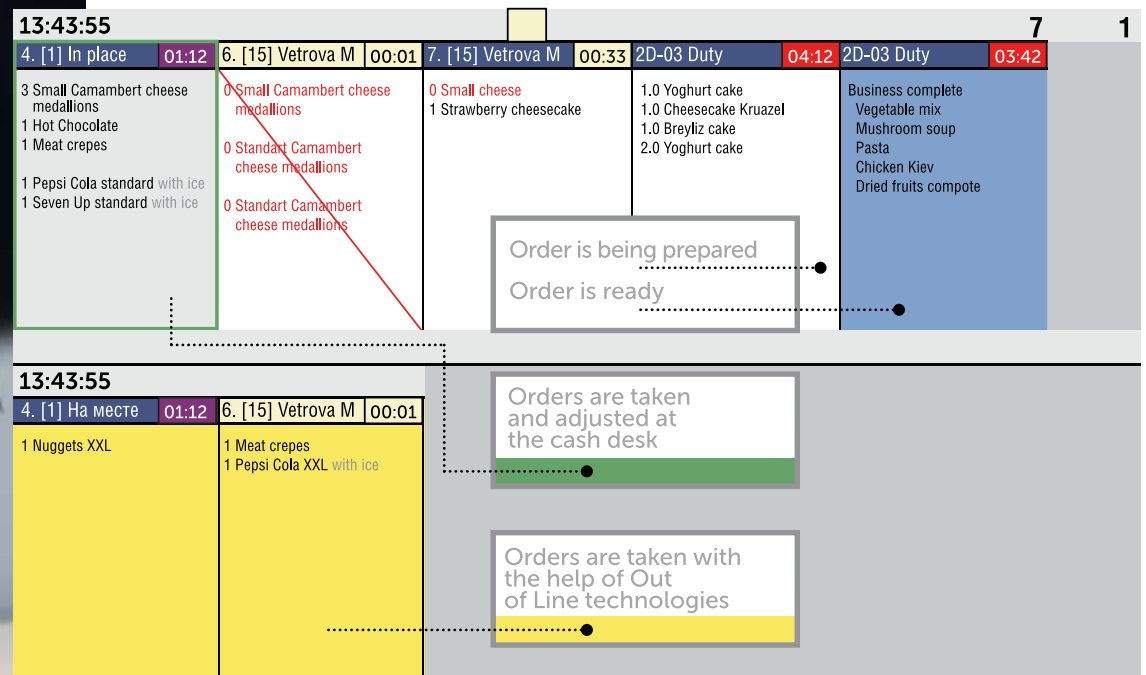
13:43:55

7

1

4. [1] In place 01:12

3 Small Camambert cheese medallions
1 Hot Chocolate
1 Meat crepes

1 Pepsi Cola standard with ice
1 Seven Up standard with ice

6. [15] Vetrova M 00:01

0 Small Camambert cheese medallions

0 Standart Camambert cheese medallions

0 Standart Camambert cheese medallions

7. [15] Vetrova M 00:33

0 Small cheese
1 Strawberry cheesecake

2D-03 Duty 04:12

1.0 Yoghurt cake
1.0 Cheesecake Kruazel
1.0 Breyliz cake
2.0 Yoghurt cake

2D-03 Duty 03:42

Business complete
Vegetable mix
Mushroom soup
Pasta
Chicken Kiev
Dried fruits compote

Order is being prepared

Order is ready

13:43:55

4. [1] На месте 01:12

1 Nuggets XXL

6. [15] Vetrova M 00:01

1 Meat crepes
1 Pepsi Cola XXL with ice

Orders are taken and adjusted at the cash desk

Orders are taken with the help of Out of Line technologies